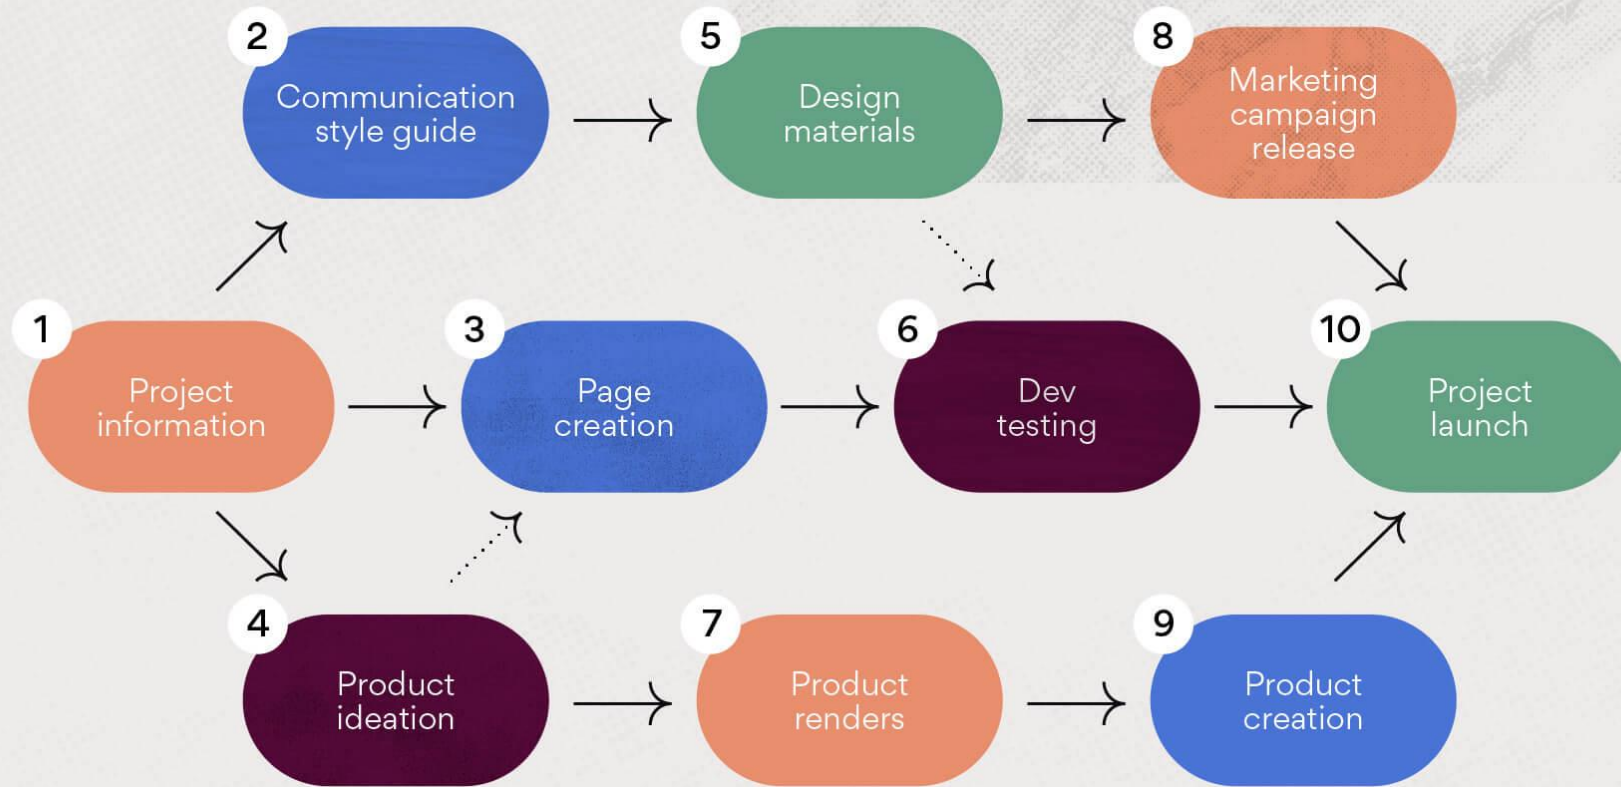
2
Communication style guide

5
Design materials

8
Marketing campaign release

1
Project information

3
Page creation

6
Dev testing

10
Project launch

4
Product ideation

7
Product renders

9
Product creation